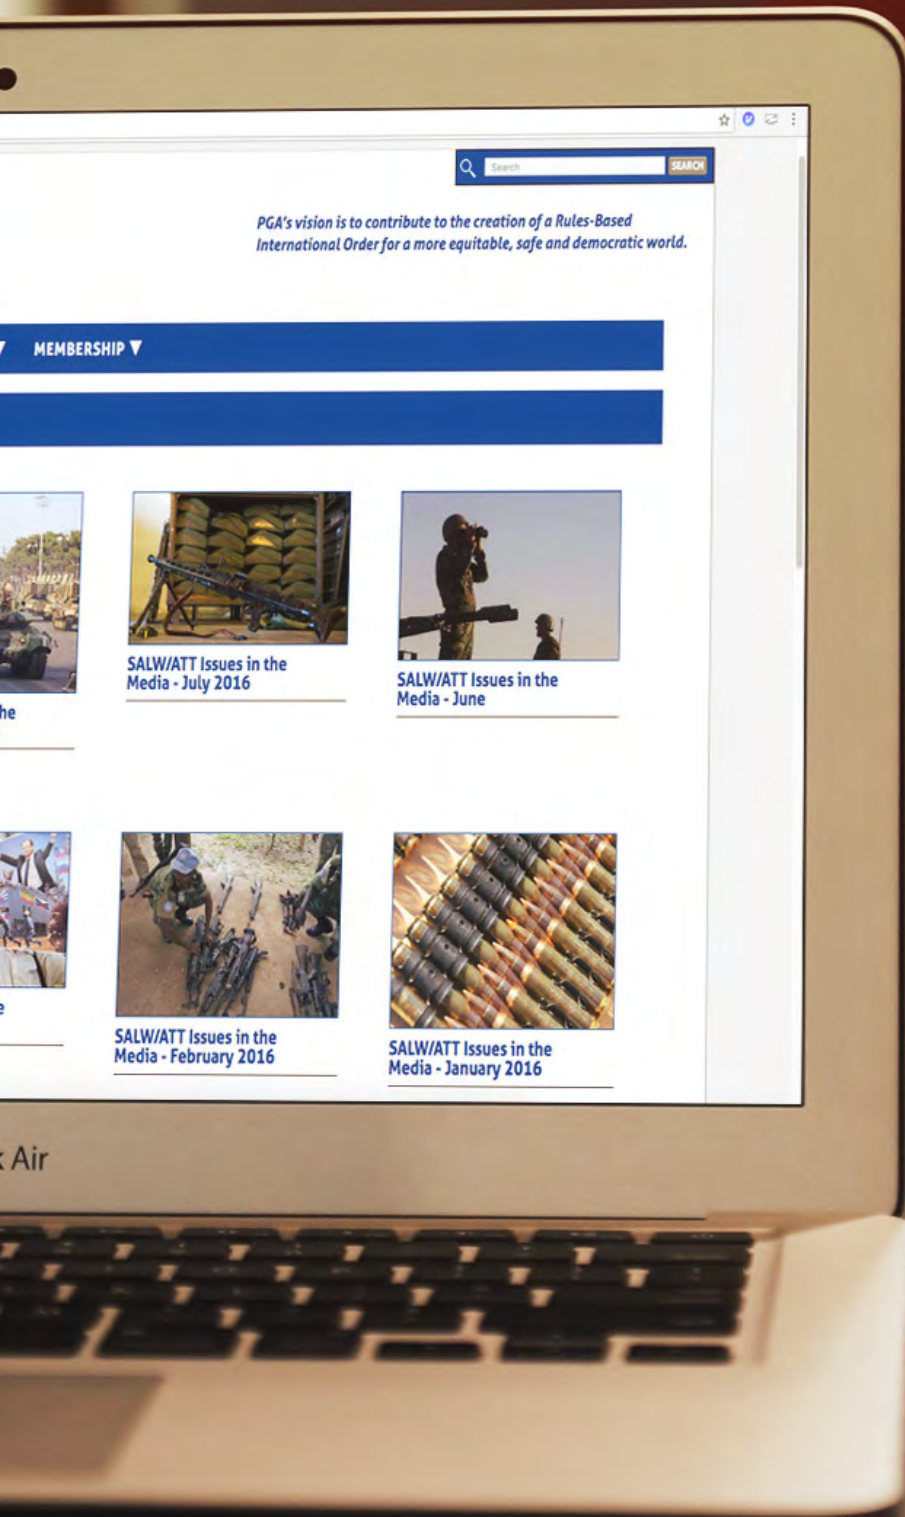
Search SEARCH

PGA's vision is to contribute to the creation of a Rules-Based International Order for a more equitable, safe and democratic world.

MEMBERSHIP ▼

he

SALW/ATT Issues in the Media - July 2016

SALW/ATT Issues in the Media - June

e

SALW/ATT Issues in the Media - February 2016

SALW/ATT Issues in the Media - January 2016

Air